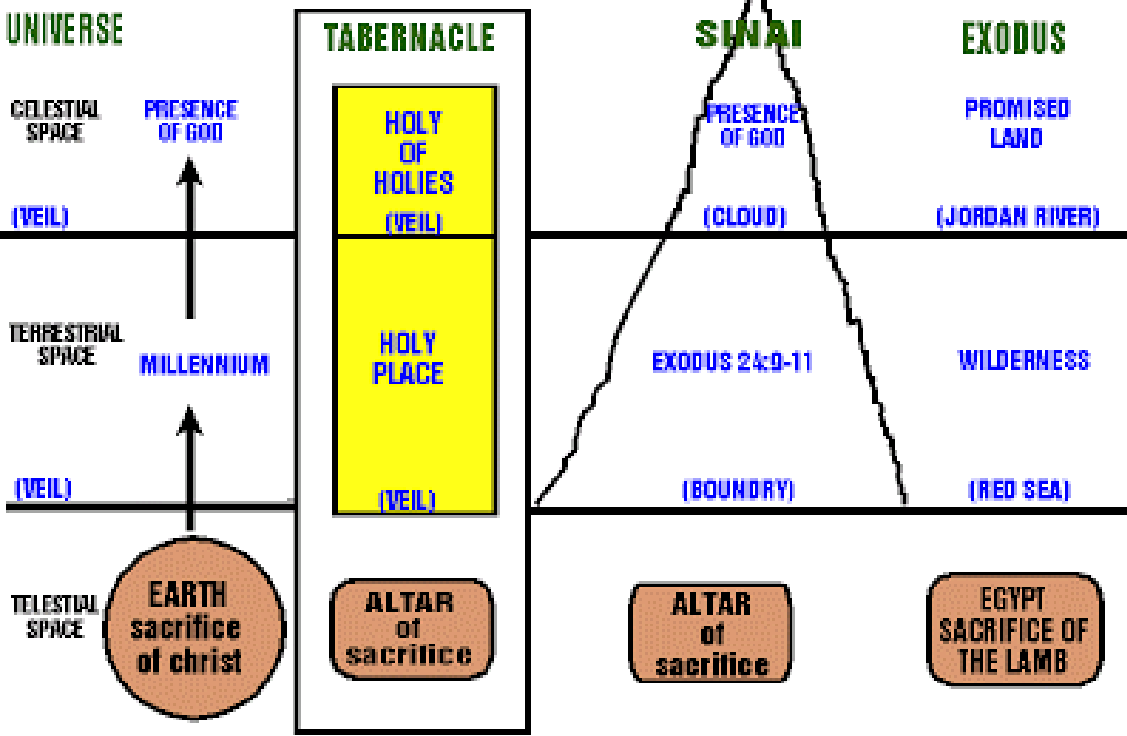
| UNIVERSE | | TABERNACLE | SINAI | EXODUS |
|---|---|---|---|---|
| CELESTIAL SPACE | PRESENCE OF GOD | HOLY OF HOLIES | PRESENCE OF GOD | PROMISED LAND |
| (VEIL) | | (VEIL) | (CLOUD) | (JORDAN RIVER) |
| TERRESTRIAL SPACE | MILLENNIUM | HOLY PLACE | EXODUS 24:9-11 | WILDERNESS |
| (VEIL) | | (VEIL) | (BOUNDRY) | (RED SEA) |
| TELESTIAL SPACE | EARTH sacrifice of christ | ALTAR of sacrifice | ALTAR of sacrifice | EGYPT SACRIFICE OF THE LAMB |